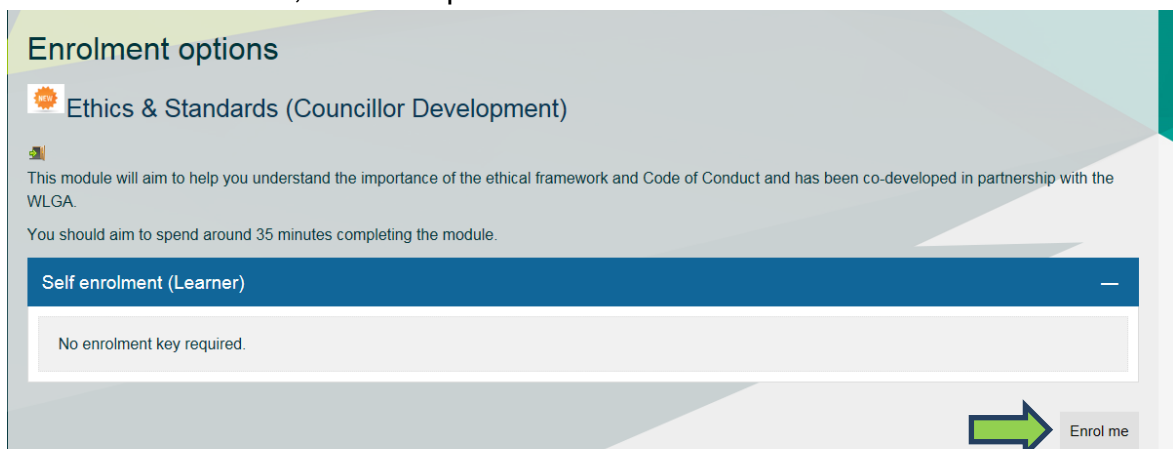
Enrolment options

NEW Ethics & Standards (Councillor Development)

This module will aim to help you understand the importance of the ethical framework and Code of Conduct and has been co-developed in partnership with the WLGA.

You should aim to spend around 35 minutes completing the module.

Self enrolment (Learner)

No enrolment key required.

Enrol me